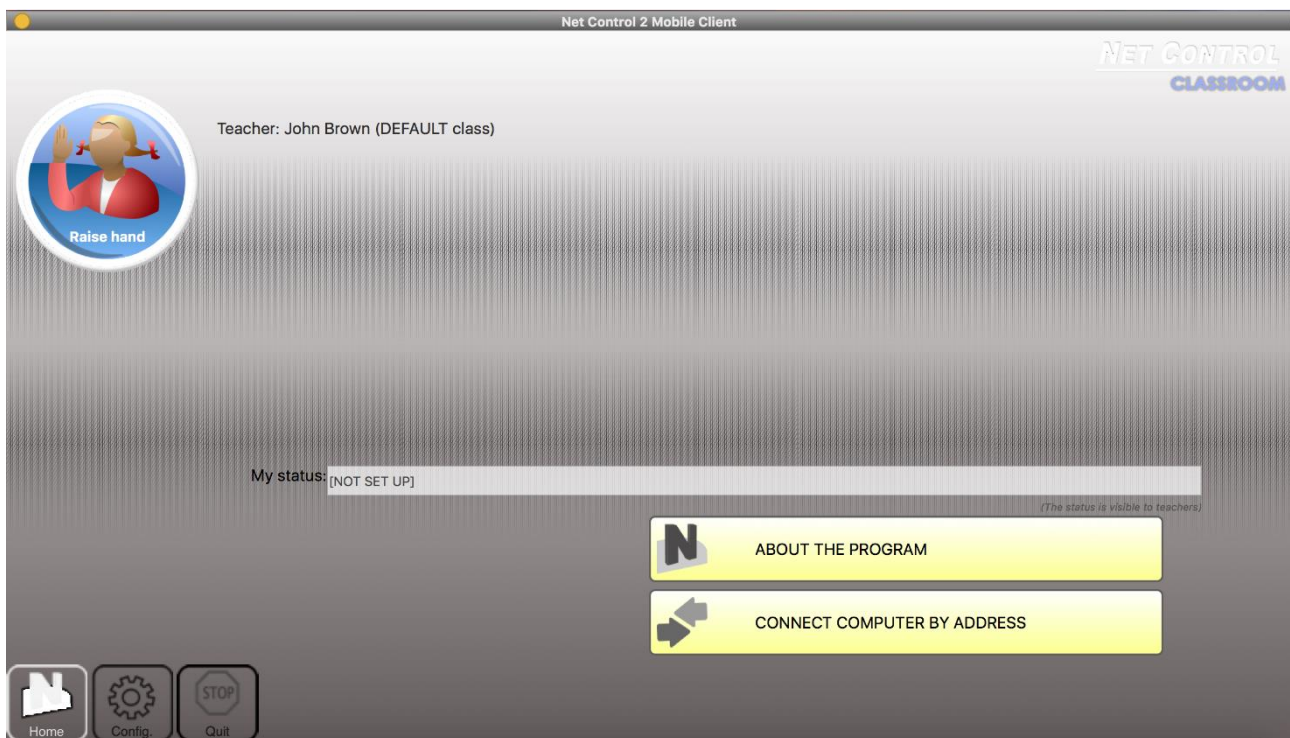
Net Control 2 Mobile Client

NET CONTROL
CLASSROOM

Raise hand

Teacher: John Brown (DEFAULT class)

My status: [NOT SET UP]

(The status is visible to teachers)

ABOUT THE PROGRAM

CONNECT COMPUTER BY ADDRESS

Home
Config.
STOP
Quit